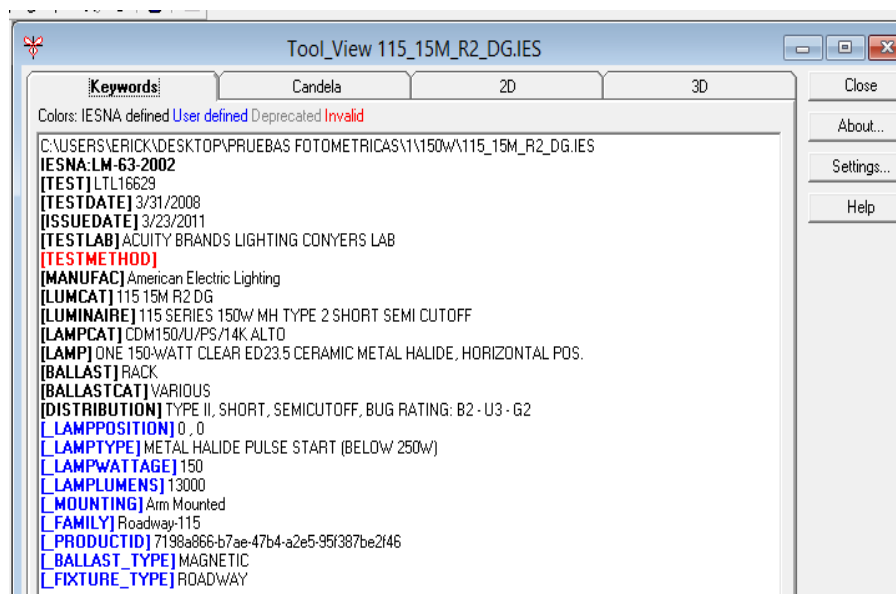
Tool_View 115_15M_R2_DG.IES

Keywords | Candela | 2D | 3D

Close
About...
Settings...
Help

Colors: IESNA defined User defined Deprecated Invalid

C:\USERS\ERICK\DESKTOP\PRUEBAS FOTOMETRICAS\1\150W\115_15M_R2_DG.IES
IESNA:LM-63-2002
[TEST] LTL16629
[TESTDATE] 3/31/2008
[ISSUEDATE] 3/23/2011
[TESTLAB] ACUITY BRANDS LIGHTING CONYERS LAB
[TESTMETHOD]
[MANUFAC] American Electric Lighting
[LUMCAT] 115 15M R2 DG
[LUMINAIRE] 115 SERIES 150W MH TYPE 2 SHORT SEMI CUTOFF
[LAMPCAT] CDM150/U/PS/14K ALTO
[LAMP] ONE 150-WATT CLEAR ED23.5 CERAMIC METAL HALIDE, HORIZONTAL POS.
[BALLAST] RACK
[BALLASTCAT] VARIOUS
[DISTRIBUTION] TYPE II, SHORT, SEMICUTOFF, BUG RATING: B2 - U3 - G2
[_LAMPPOSITION] 0 , 0
[_LAMPTYPE] METAL HALIDE PULSE START (BELOW 250W)
[_LAMPWATTAGE] 150
[_LAMPLUMENS] 13000
[_MOUNTING] Arm Mounted
[_FAMILY] Roadway-115
[_PRODUCTID] 7198a866-b7ae-47b4-a2e5-95f387be2f46
[_BALLAST_TYPE] MAGNETIC
[_FIXTURE_TYPE] ROADWAY